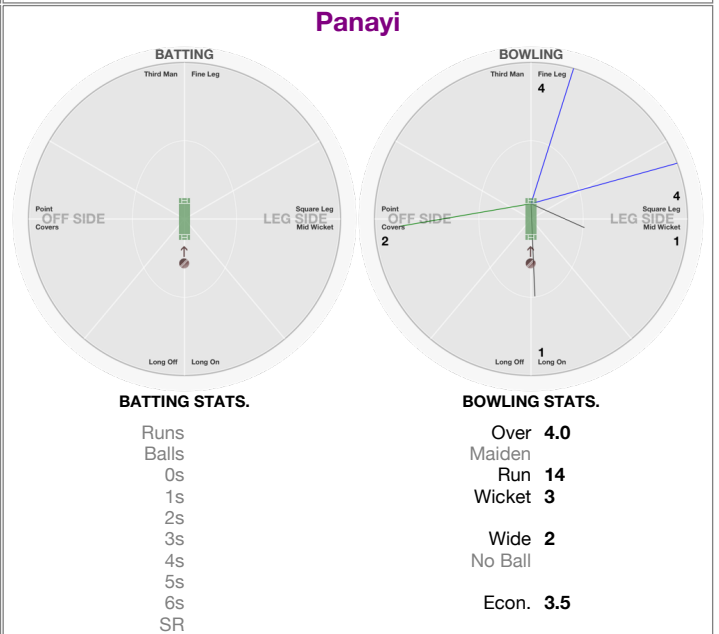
Panayi

BATTING

Third Man
Fine Leg
Point
Covers
OFF SIDE
LEG SIDE
Square Leg
Mid Wicket
Long Off
Long On

BOWLING

Third Man
Fine Leg
4
Point
Covers
OFF SIDE
2
LEG SIDE
4
Square Leg
Mid Wicket
1
1
Long Off
Long On

BATTING STATS.

Runs
Balls
0s
1s
2s
3s
4s
5s
6s
SR

BOWLING STATS.

Over 4.0
Maiden
Run 14
Wicket 3
Wide 2
No Ball
Econ. 3.5